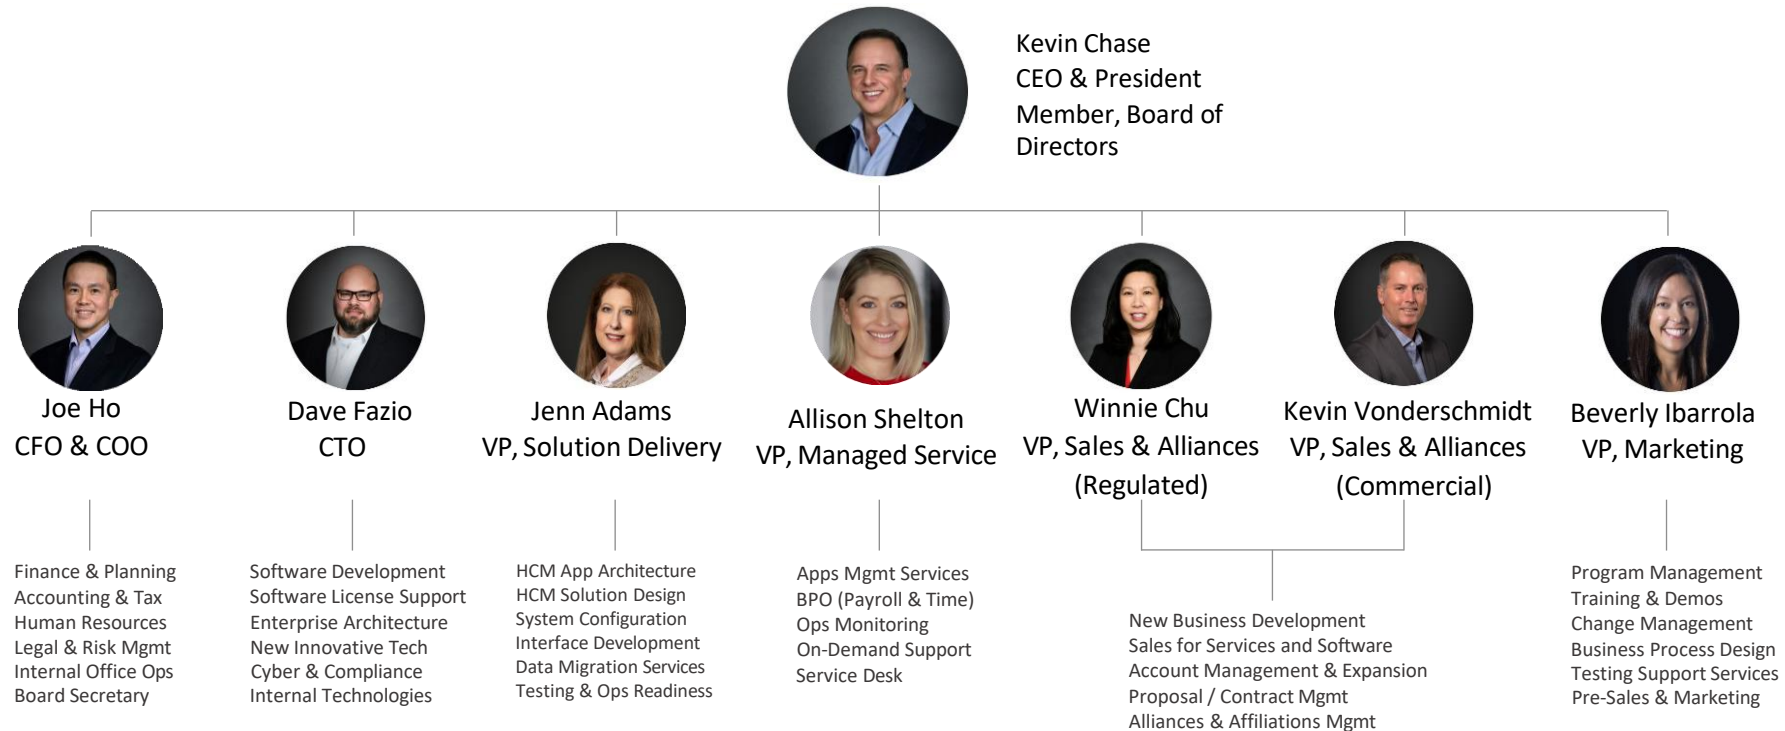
Kevin Chase
CEO & President
Member, Board of Directors

Joe Ho
CFO & COO

Finance & Planning
Accounting & Tax
Human Resources
Legal & Risk Mgmt
Internal Office Ops
Board Secretary

Dave Fazio
CTO

Software Development
Software License Support
Enterprise Architecture
New Innovative Tech
Cyber & Compliance
Internal Technologies

Jenn Adams
VP, Solution Delivery

HCM App Architecture
HCM Solution Design
System Configuration
Interface Development
Data Migration Services
Testing & Ops Readiness

Allison Shelton
VP, Managed Service

Apps Mgmt Services
BPO (Payroll & Time)
Ops Monitoring
On-Demand Support
Service Desk

Winnie Chu
VP, Sales & Alliances
(Regulated)

Kevin Vonderschmidt
VP, Sales & Alliances
(Commercial)

New Business Development
Sales for Services and Software
Account Management & Expansion
Proposal / Contract Mgmt
Alliances & Affiliations Mgmt

Beverly Ibarrola
VP, Marketing

Program Management
Training & Demos
Change Management
Business Process Design
Testing Support Services
Pre-Sales & Marketing